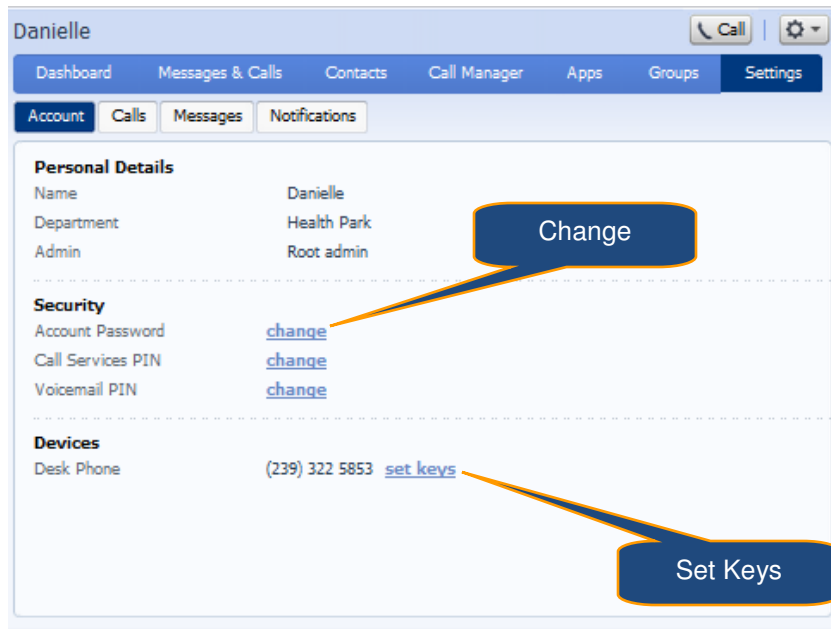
Danielle

Call

Dashboard Messages & Calls Contacts Call Manager Apps Groups Settings

Account Calls Messages Notifications

Personal Details

Name Danielle

Department Health Park

Admin Root admin

Change

Security

Account Password change

Call Services PIN change

Voicemail PIN change

Devices

Desk Phone (239) 322 5853 set keys

Set Keys